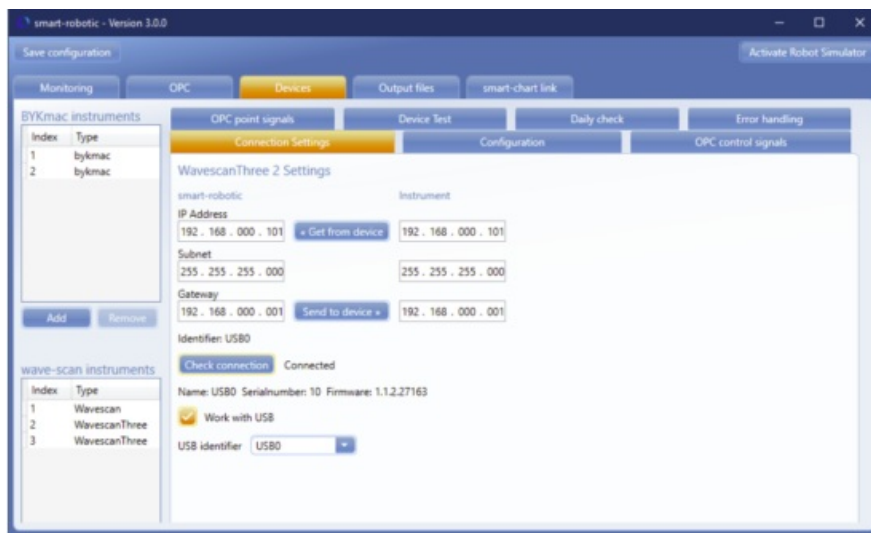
smart-robotic - Version 3.0.0

Save configuration

Activate Robot Simulator

Monitoring | OPC | Devices | Output files | smart-chart link

BYKmac instruments

| Index | Type |
|---|---|
| 1 | bykmac |
| 2 | bykmac |

Add | Remove

wave-scan instruments

| Index | Type |
|---|---|
| 1 | Wavescan |
| 2 | WavescanThree |
| 3 | WavescanThree |

OPC point signals | Device Test | Daily check | Error handling

Connection Settings | Configuration | OPC control signals

WavescanThree 2 Settings

smart-robotic

Instrument

IP Address

192 . 168 . 000 . 101 « Get from device 192 . 168 . 000 . 101

Subnet

255 . 255 . 255 . 000 255 . 255 . 255 . 000

Gateway

192 . 168 . 000 . 001 Send to device » 192 . 168 . 000 . 001

Identifier: USB0

Check connection Connected

Name: USB0 Serialnumber: 10 Firmware: 1.1.2.27163

Work with USB

USB identifier USB0